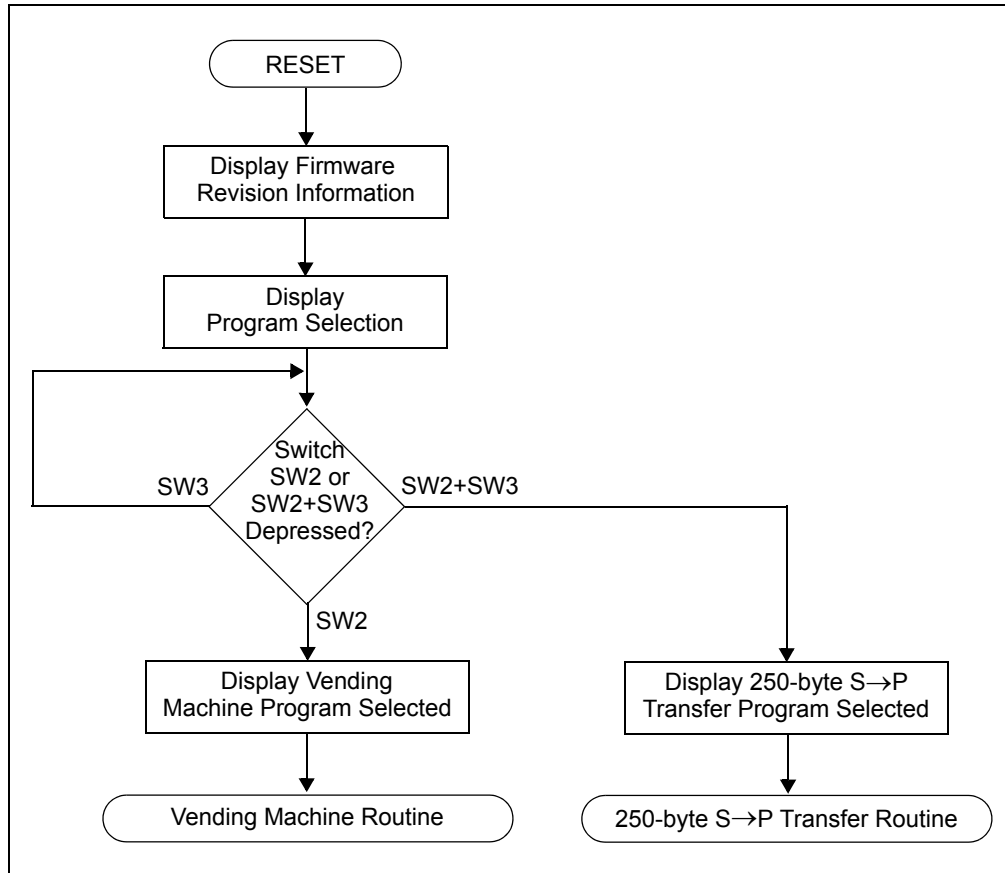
RESET

Display Firmware Revision Information

Display Program Selection

Switch SW2 or SW2+SW3 Depressed?

SW3

SW2+SW3

SW2

Display Vending Machine Program Selected

Display 250-byte S$\rightarrow$P Transfer Program Selected

Vending Machine Routine

250-byte S$\rightarrow$P Transfer Routine